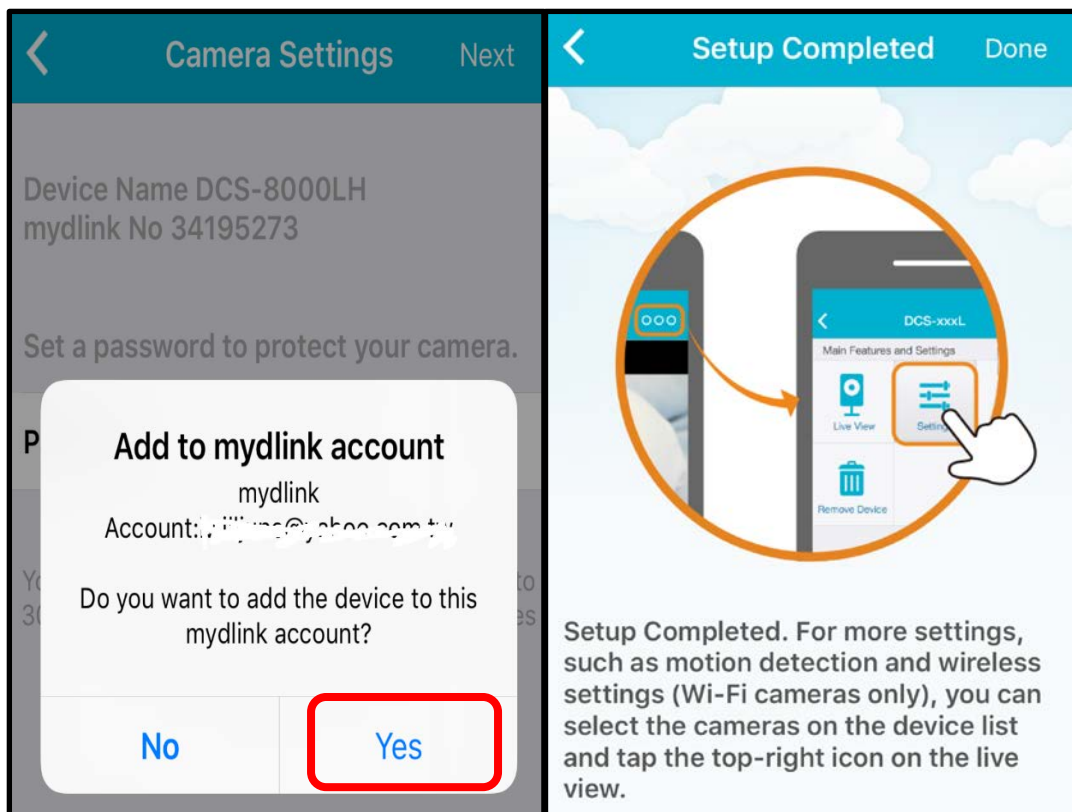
Camera Settings Next

Device Name DCS-8000LH
mydlink No 34195273

Set a password to protect your camera.

P

Yo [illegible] to
30 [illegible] es

Add to mydlink account
mydlink
Account: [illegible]

Do you want to add the device to this mydlink account?

No Yes

Setup Completed Done

DCS-xxxL
Main Features and Settings
Live View
Settings
Remove Device

Setup Completed. For more settings, such as motion detection and wireless settings (Wi-Fi cameras only), you can select the cameras on the device list and tap the top-right icon on the live view.